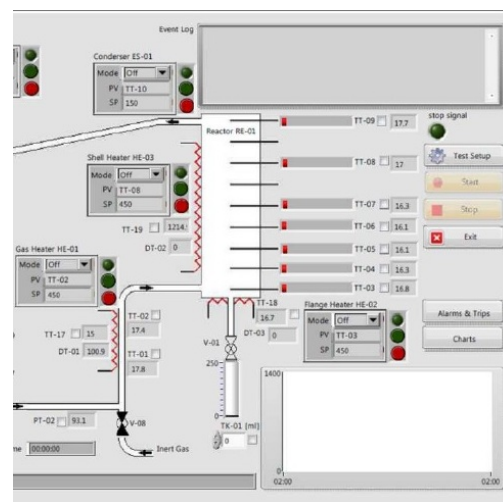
Event Log

Condenser ES-01
Mode Off
PV TT-10
SP 150

Reactor RE-01

TT-09 17.7
stop signal
TT-08 17
Test Setup

Shell Heater HE-03
Mode Off
PV TT-08
SP 450

Start
TT-07 16.3
TT-06 16.1
Stop
TT-19 1214.
DT-02 0
TT-05 16.1
Exit

Gas Heater HE-01
Mode Off
PV TT-02
SP 450

TT-04 16.3
TT-03 16.8

TT-18 16.7
DT-03 0

Flange Heater HE-02
Mode Off
PV TT-03
SP 450

Alarms & Trips
Charts

TT-02 17.4
TT-17 15
DT-01 100.9
TT-01 17.8

V-01
250
1400

PT-02 93.1
V-08
ne 00:00:00
Inert Gas
0
TK-01 (ml)
0
0
02:00
02:00